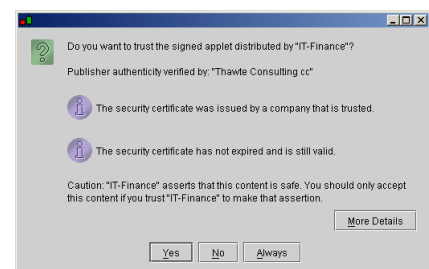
Do you want to trust the signed applet distributed by "IT-Finance"?

Publisher authenticity verified by: "Thawte Consulting cc"

The security certificate was issued by a company that is trusted.

The security certificate has not expired and is still valid.

Caution: "IT-Finance" asserts that this content is safe. You should only accept this content if you trust "IT-Finance" to make that assertion.

More Details

Yes No Always